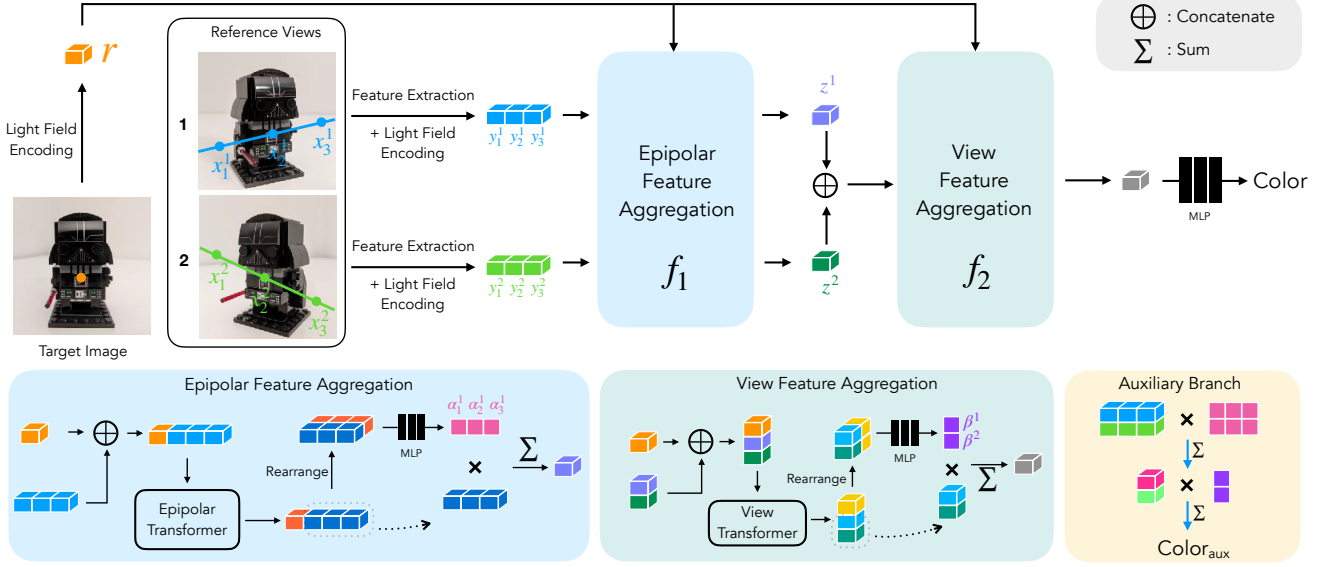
$\oplus$ : Concatenate
$\sum$ : Sum

$r$

Light Field Encoding

Target Image

Reference Views

1

$x_1^1$ $x_2^1$ $x_3^1$

2

$x_1^2$ $x_2^2$ $x_3^2$

Feature Extraction
+ Light Field Encoding

$y_1^1$ $y_2^1$ $y_3^1$

Feature Extraction
+ Light Field Encoding

$y_1^2$ $y_2^2$ $y_3^2$

Epipolar Feature Aggregation
$f_1$

$z^1$

$z^2$

View Feature Aggregation
$f_2$

MLP

Color

Epipolar Feature Aggregation

Epipolar Transformer

Rearrange

MLP

$\alpha_1^1$ $\alpha_2^1$ $\alpha_3^1$

$\sum$

View Feature Aggregation

View Transformer

Rearrange

MLP

$\beta^1$
$\beta^2$

$\sum$

Auxiliary Branch

$\Sigma$

$\Sigma$

Color$_{aux}$